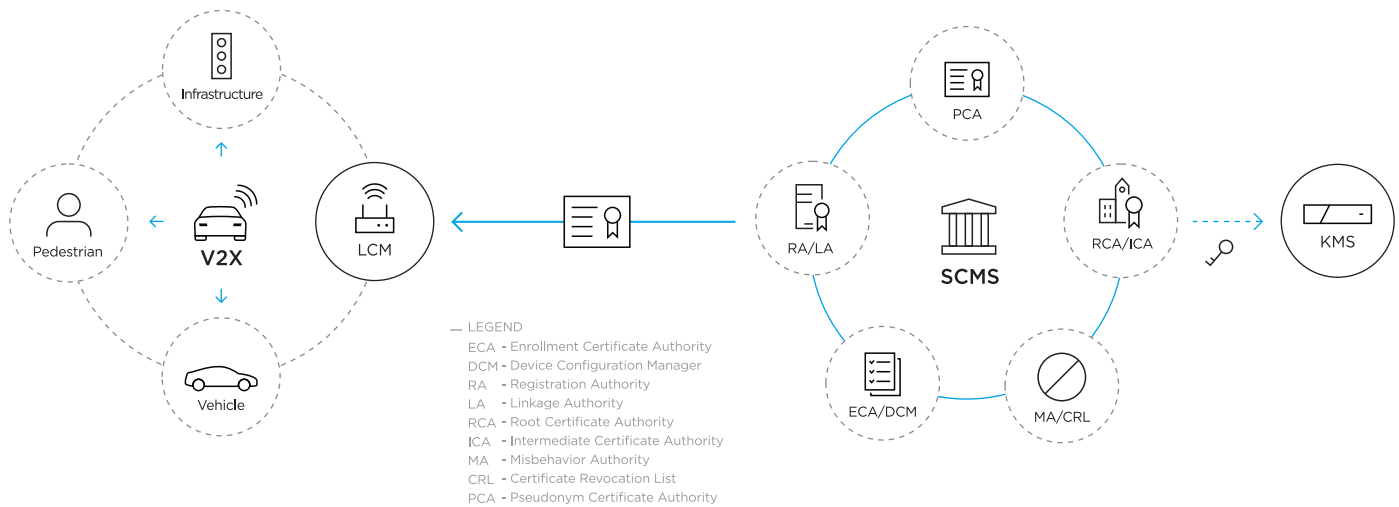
Infrastructure

Pedestrian

V2X

Vehicle

LCM

PCA

RA/LA

SCMS

RCA/ICA

KMS

ECA/DCM

MA/CRL

LEGEND
ECA - Enrollment Certificate Authority
DCM - Device Configuration Manager
RA - Registration Authority
LA - Linkage Authority
RCA - Root Certificate Authority
ICA - Intermediate Certificate Authority
MA - Misbehavior Authority
CRL - Certificate Revocation List
PCA - Pseudonym Certificate Authority